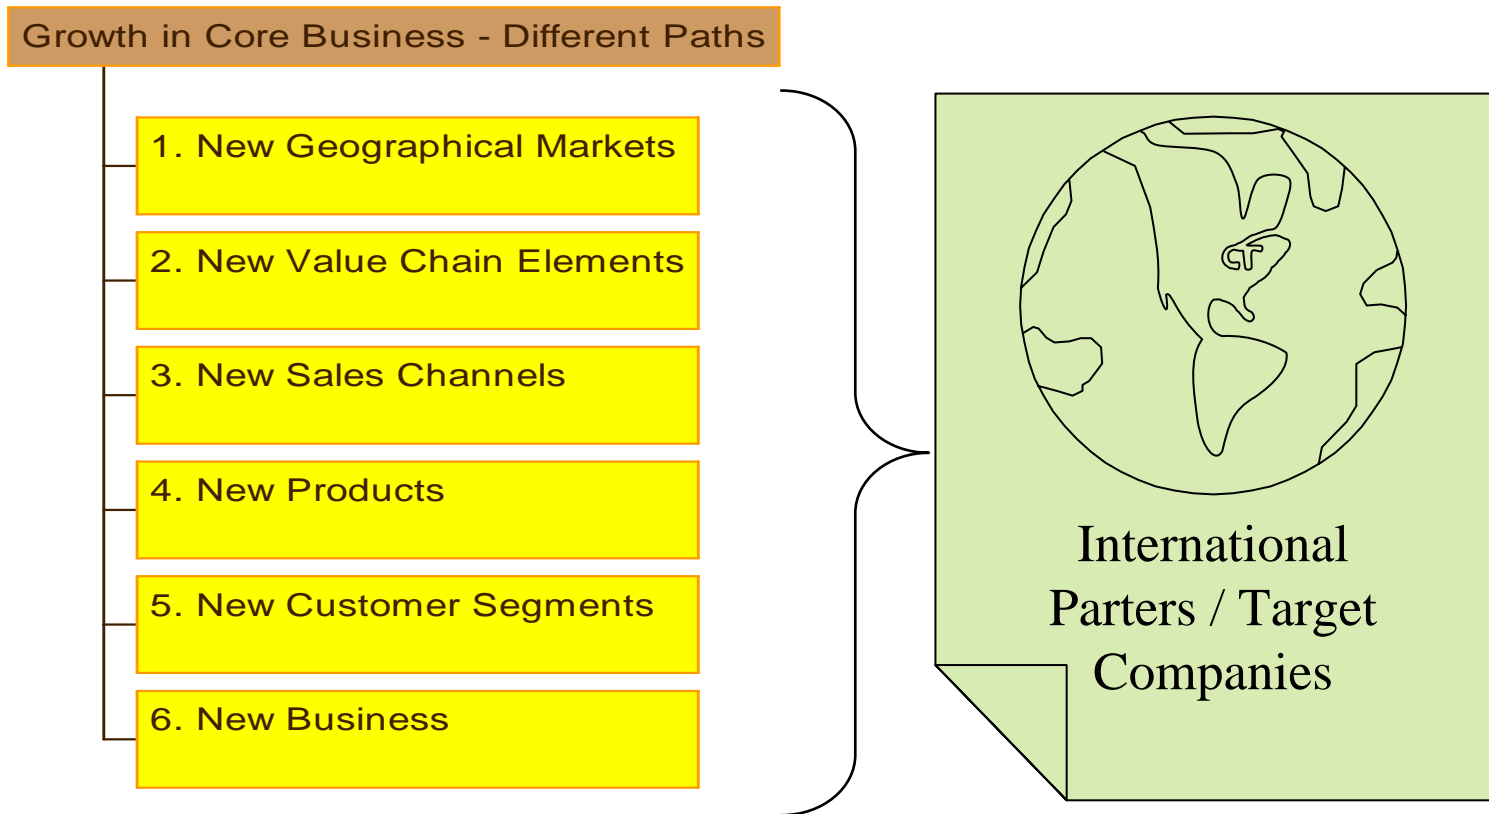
Growth in Core Business - Different Paths

1. New Geographical Markets

2. New Value Chain Elements

3. New Sales Channels

4. New Products

5. New Customer Segments

6. New Business

International Parters / Target Companies